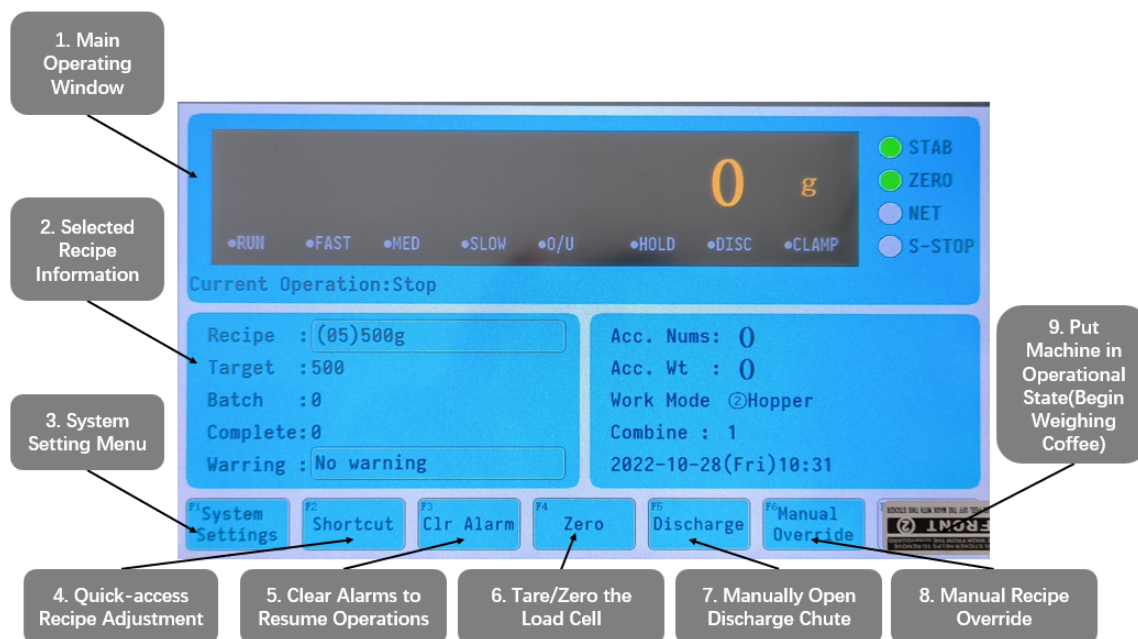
1. Main Operating Window

2. Selected Recipe Information

3. System Setting Menu

0 g

STAB
ZERO
NET
S-STOP

•RUN •FAST •MED •SLOW •O/U •HOLD •DISC •CLAMP

Current Operation:Stop

Recipe : (05)500g
Target : 500
Batch : 0
Complete: 0
Warring : No warning

Acc. Nums: 0
Acc. Wt : 0
Work Mode ②Hopper
Combine : 1
2022-10-28(Fri)10:31

9. Put Machine in Operational State(Begin Weighing Coffee)

F1 System Settings
F2 Shortcut
F3 Clr Alarm
F4 Zero
F5 Discharge
F6 Manual Override
FRONT ②

4. Quick-access Recipe Adjustment

5. Clear Alarms to Resume Operations

6. Tare/Zero the Load Cell

7. Manually Open Discharge Chute

8. Manual Recipe Override